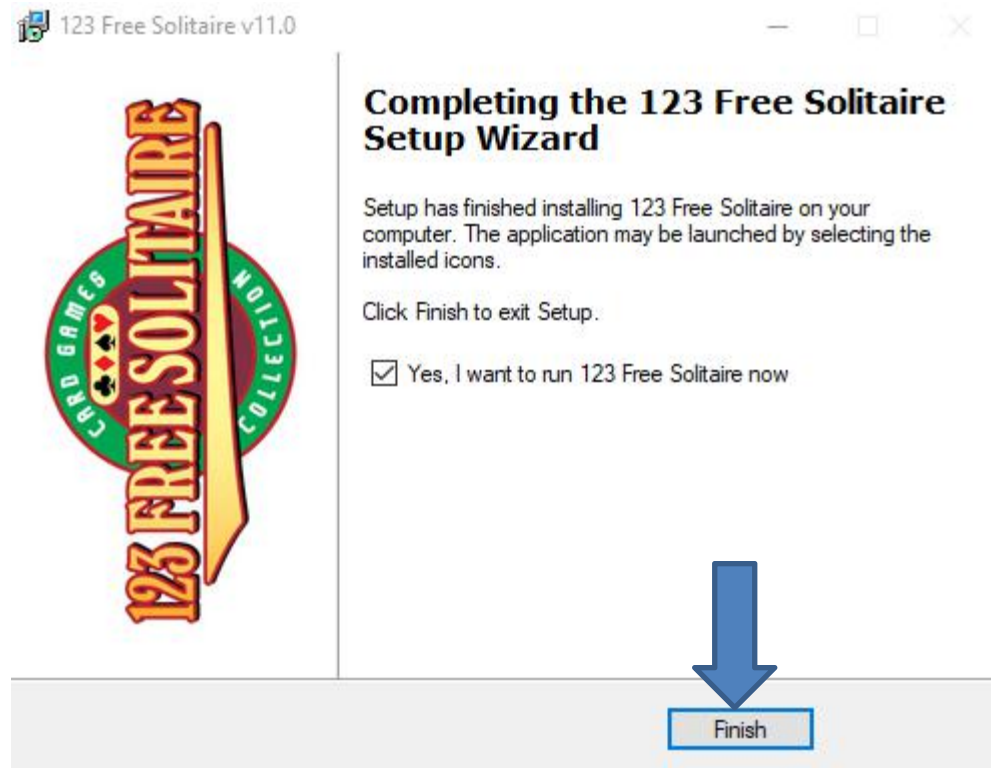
123 Free Solitaire v11.0

123 FREE SOLITAIRE
CARD GAMES
COLLECTION

Completing the 123 Free Solitaire Setup Wizard

Setup has finished installing 123 Free Solitaire on your computer. The application may be launched by selecting the installed icons.

Click Finish to exit Setup.

Yes, I want to run 123 Free Solitaire now

Finish